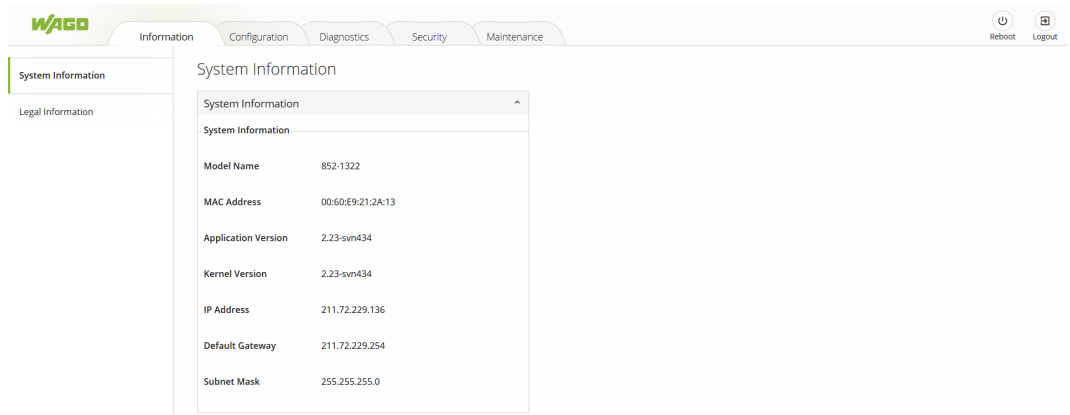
WAGO

Information | Configuration | Diagnostics | Security | Maintenance

Reboot | Logout

System Information

Legal Information

System Information

System Information

System Information

| | |
|---|---|
| Model Name | 852-1322 |
| MAC Address | 00:60:E9:21:2A:13 |
| Application Version | 2.23-svn434 |
| Kernel Version | 2.23-svn434 |
| IP Address | 211.72.229.136 |
| Default Gateway | 211.72.229.254 |
| Subnet Mask | 255.255.255.0 |